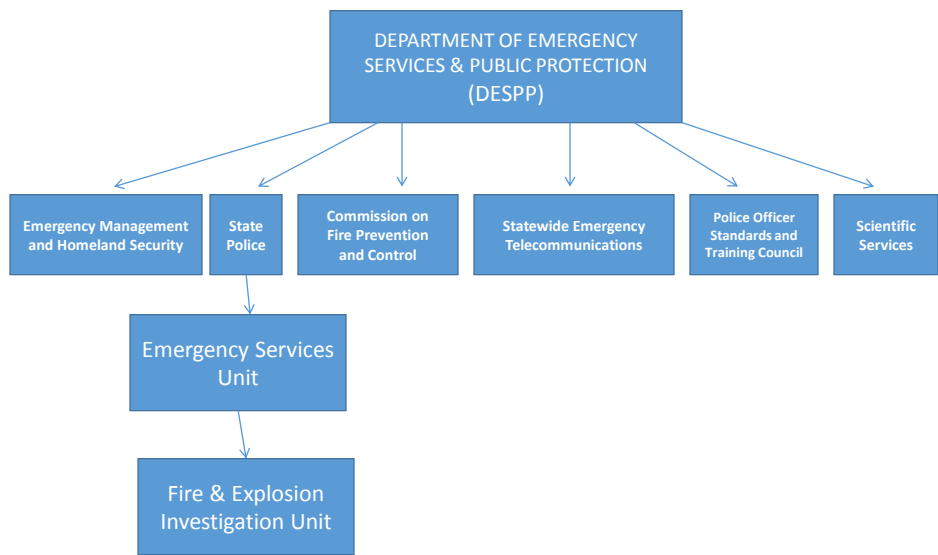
DEPARTMENT OF EMERGENCY SERVICES & PUBLIC PROTECTION (DESPP)

Emergency Management and Homeland Security

State Police

Commission on Fire Prevention and Control

Statewide Emergency Telecommunications

Police Officer Standards and Training Council

Scientific Services

Emergency Services Unit

Fire & Explosion Investigation Unit